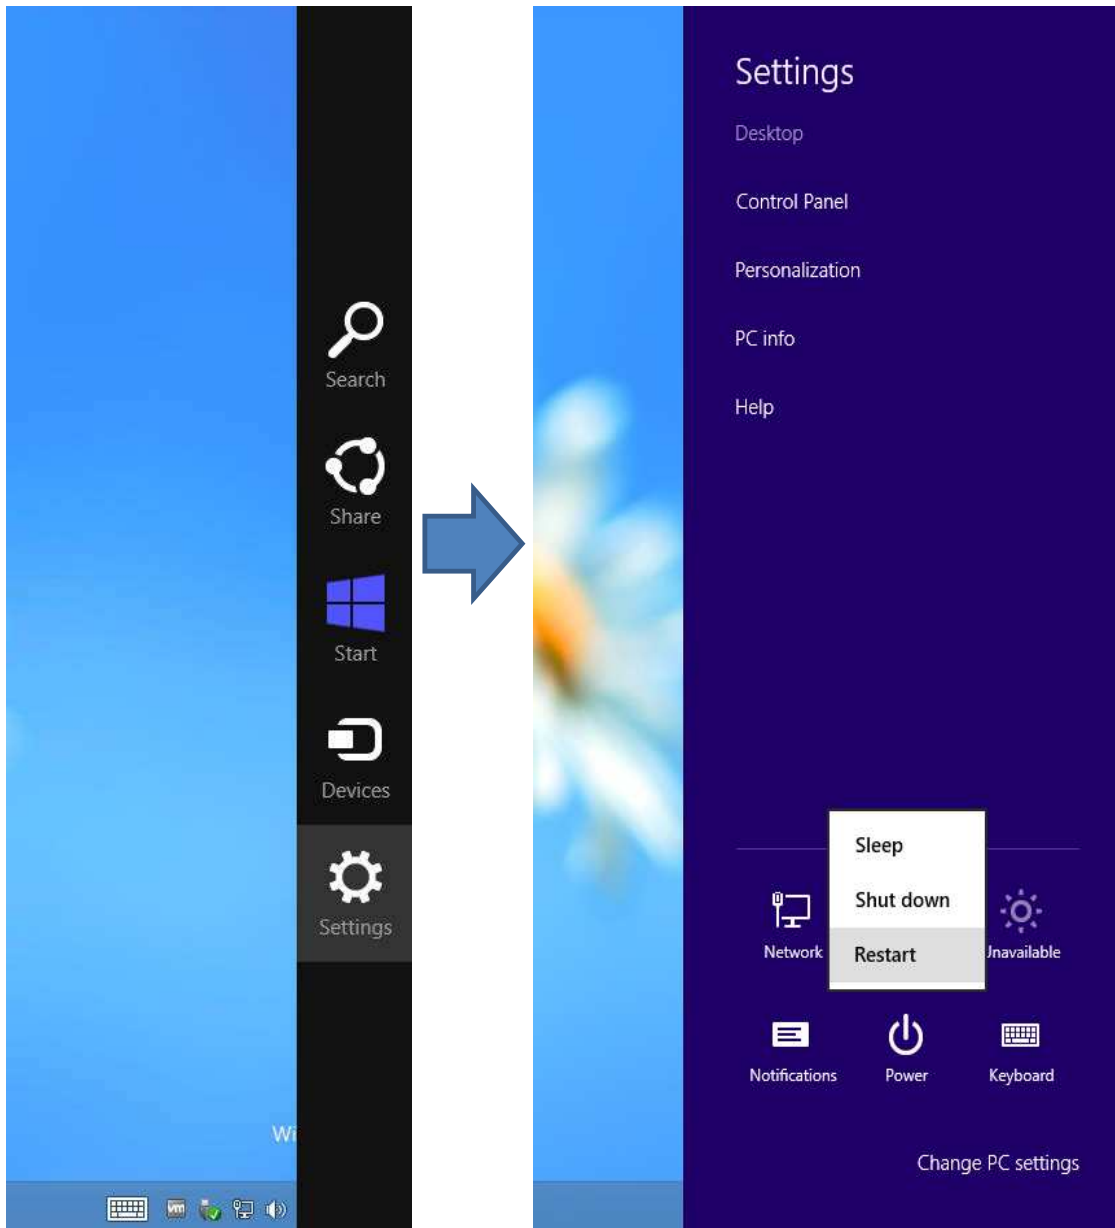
Search

Share

Start

Devices

Settings

Wi

vm

Settings

Desktop

Control Panel

Personalization

PC info

Help

Sleep

Shut down

Restart

Network

Jnavailable

Notifications

Power

Keyboard

Change PC settings